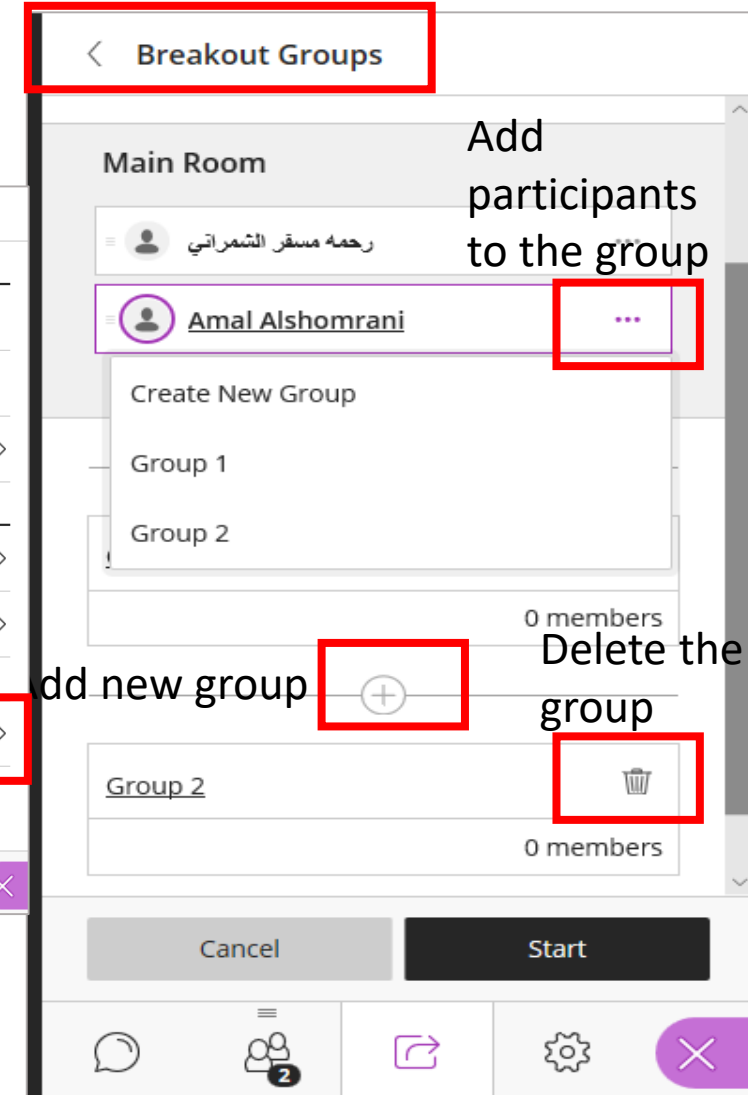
Breakout Groups

Main Room

Add participants to the group

رحمه مسفر الشمراني

Amal Alshomrani

Create New Group

Group 1

Group 2

0 members

dd new group

Delete the group

Group 2

0 members

Cancel

Start

2